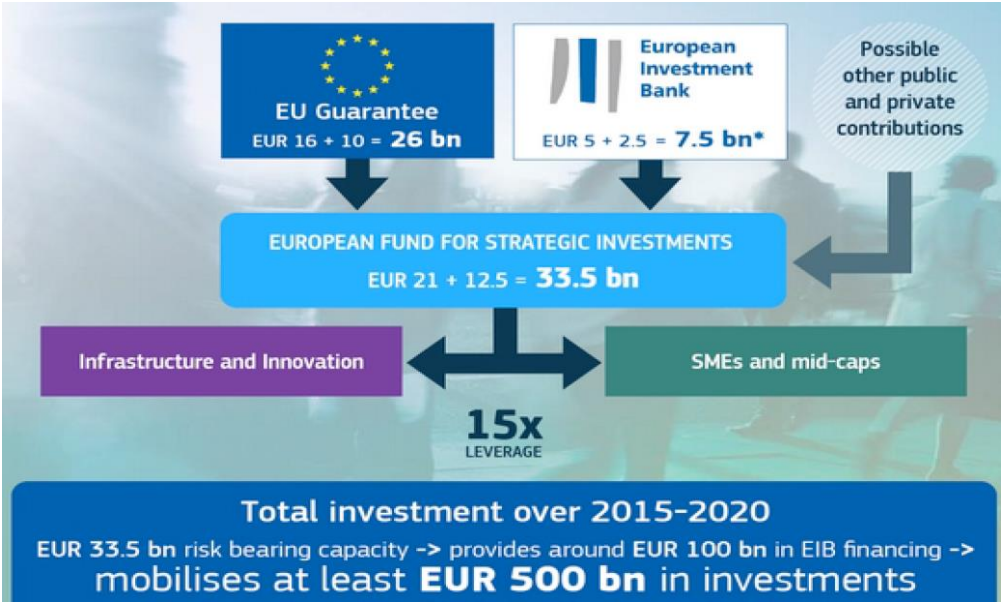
EU Guarantee
EUR 16 + 10 = 26 bn

European Investment Bank
EUR 5 + 2.5 = 7.5 bn*

Possible other public and private contributions

EUROPEAN FUND FOR STRATEGIC INVESTMENTS
EUR 21 + 12.5 = 33.5 bn

Infrastructure and Innovation

SMEs and mid-caps

15x
LEVERAGE

Total investment over 2015-2020
EUR 33.5 bn risk bearing capacity -> provides around EUR 100 bn in EIB financing ->
mobilises at least EUR 500 bn in investments